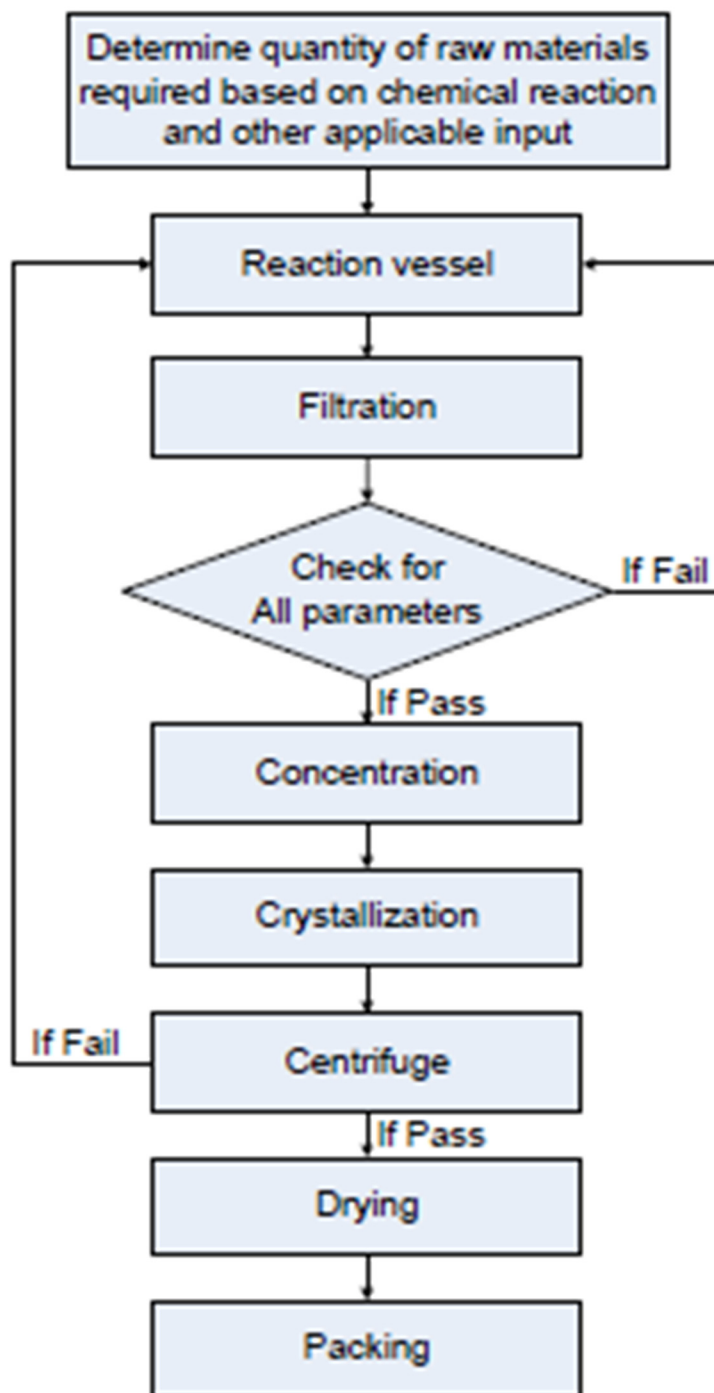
Determine quantity of raw materials required based on chemical reaction and other applicable input

Reaction vessel

Filtration

Check for All parameters

If Fail

If Pass

Concentration

Crystallization

If Fail

Centrifuge

If Pass

Drying

Packing